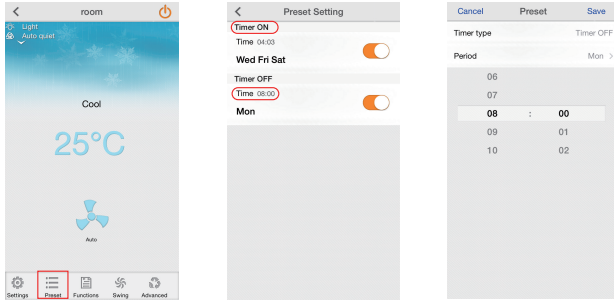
room

Light
Auto quiet

Cool

25°C

Auto

Settings Preset Functions Swing Advanced

Preset Setting

Timer ON
Time 04:03
Wed Fri Sat

Timer OFF
Time 08:00
Mon

Cancel Preset Save

Timer type Timer OFF

Period Mon >

| 06 | | |
|---|---|---|
| 07 | | |
| 08 | : | 00 |
| 09 | | 01 |
| 10 | | 02 |